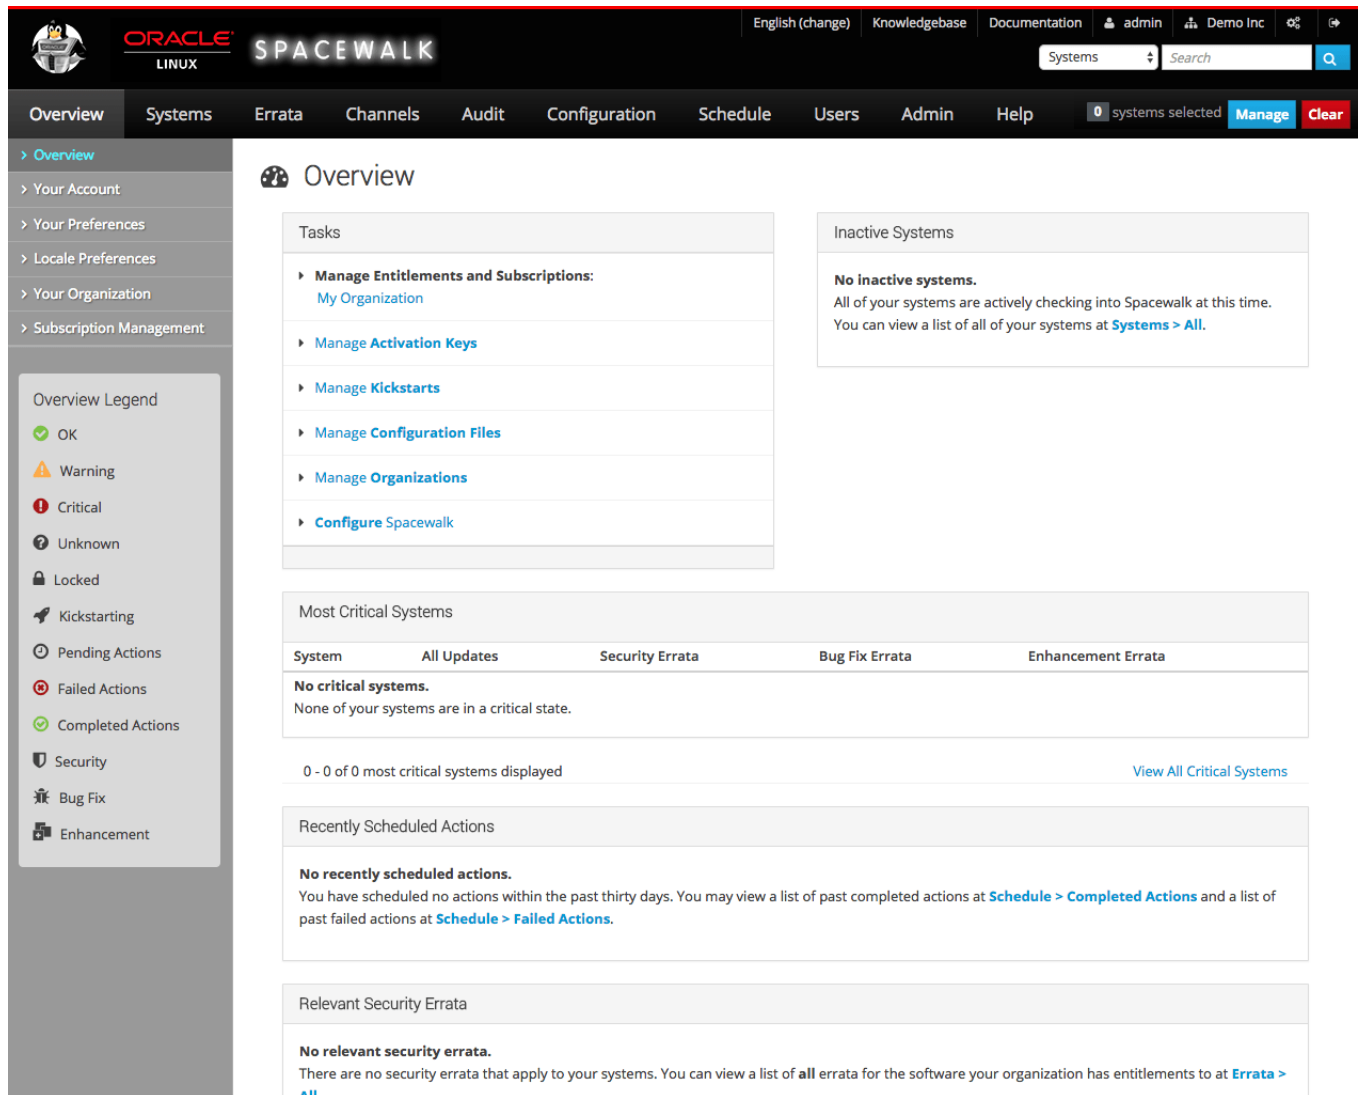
ORACLE LINUX SPACEWALK

English (change) Knowledgebase Documentation admin Demo Inc

Systems Search

Overview Systems Errata Channels Audit Configuration Schedule Users Admin Help 0 systems selected Manage Clear

› Overview
› Your Account
› Your Preferences
› Locale Preferences
› Your Organization
› Subscription Management

Overview Legend
OK
Warning
Critical
Unknown
Locked
Kickstarting
Pending Actions
Failed Actions
Completed Actions
Security
Bug Fix
Enhancement

Overview

Tasks

Manage Entitlements and Subscriptions: My Organization

Manage Activation Keys

Manage Kickstarts

Manage Configuration Files

Manage Organizations

Configure Spacewalk

Inactive Systems

No inactive systems.
All of your systems are actively checking into Spacewalk at this time. You can view a list of all of your systems at Systems > All.

Most Critical Systems

| System | All Updates | Security Errata | Bug Fix Errata | Enhancement Errata |
|---|---|---|---|---|

No critical systems.
None of your systems are in a critical state.

0 - 0 of 0 most critical systems displayed View All Critical Systems

Recently Scheduled Actions

No recently scheduled actions.
You have scheduled no actions within the past thirty days. You may view a list of past completed actions at Schedule > Completed Actions and a list of past failed actions at Schedule > Failed Actions.

Relevant Security Errata

No relevant security errata.
There are no security errata that apply to your systems. You can view a list of all errata for the software your organization has entitlements to at Errata > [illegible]